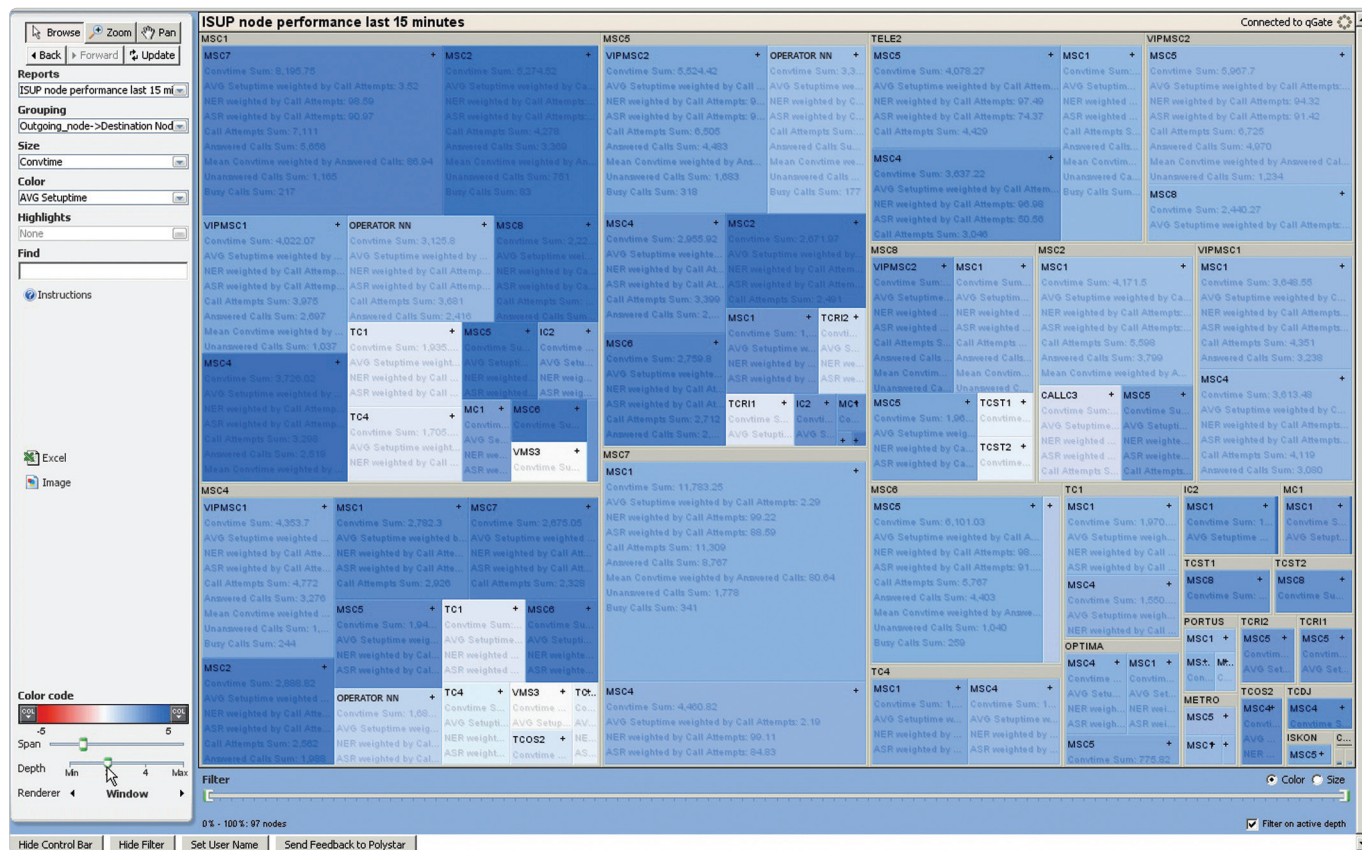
Browse Zoom Pan
Back Forward Update
Reports
ISUP node performance last 15 mi
Grouping
Outgoing_node->Destination Nod
Size
Convtime
Color
AVG Setuptime
Highlights
None
Find

Instructions

Excel
Image

Color code
-5 5
Span
Depth Min 4 Max
Renderer Window

ISUP node performance last 15 minutes
Connected to qGate

MSC1
MSC7 +
Convtime Sum: 8,198.75
AVG Setuptime weighted by Call Attempts: 3.52
NER weighted by Call Attempts: 98.59
ASR weighted by Call Attempts: 90.97
Call Attempts Sum: 7,111
Answered Calls Sum: 6,656
Mean Convtime weighted by Answered Calls: 86.94
Unanswered Calls Sum: 1,165
Busy Calls Sum: 217

MSC2 +
Convtime Sum: 6,274.62
Call Attempts Sum: 4,278
Answered Calls Sum: 3,399
Unanswered Calls Sum: 761
Busy Calls Sum: 83

VIPMSC1 +
Convtime Sum: 4,022.07
Call Attempts Sum: 3,975
Answered Calls Sum: 2,697
Unanswered Calls Sum: 1,037

OPERATOR NN +
Convtime Sum: 3,125.8
Call Attempts Sum: 3,681
Answered Calls Sum: 2,416

MSC8
TC1 +
MSC5 +
IC2 +
MSC4 +
Convtime Sum: 3,726.03
Call Attempts Sum: 3,296
Answered Calls Sum: 2,510
TC4 +
Convtime Sum: 1,705
MC1 +
MSC6 +
VMS3 +

MSC5
VIPMSC2 +
Convtime Sum: 5,524.42
Call Attempts Sum: 6,506
Answered Calls Sum: 4,483
Unanswered Calls Sum: 1,683
Busy Calls Sum: 318
OPERATOR NN +
Busy Calls Sum: 177
MSC4 +
Convtime Sum: 2,955.92
Call Attempts Sum: 3,399
MSC2 +
Convtime Sum: 2,671.97
Call Attempts Sum: 3,491
MSC6 +
Convtime Sum: 2,759.8
ASR weighted by Call At...
Call Attempts Sum: 2,712
MSC1 +
TCRI2 +
TCRI1 +
IC2 +
MC1

MSC7
MSC1 +
Convtime Sum: 11,783.25
AVG Setuptime weighted by Call Attempts: 2.29
NER weighted by Call Attempts: 99.22
ASR weighted by Call Attempts: 86.59
Call Attempts Sum: 11,309
Answered Calls Sum: 8,767
Mean Convtime weighted by Answered Calls: 80.64
Unanswered Calls Sum: 1,778
Busy Calls Sum: 341
MSC4 +
Convtime Sum: 4,460.82
AVG Setuptime weighted by Call Attempts: 2.19
NER weighted by Call Attempts: 99.11
ASR weighted by Call Attempts: 84.83

TELE2
MSC5 +
Convtime Sum: 4,078.27
NER weighted by Call Attempts: 97.49
ASR weighted by Call Attempts: 74.37
Call Attempts Sum: 4,429
MSC4 +
Convtime Sum: 3,637.22
NER weighted by Call Attempts: 96.98
ASR weighted by Call Attempts: 50.56
Call Attempts Sum: 3,046
MSC1 +

VIPMSC2
MSC5 +
Convtime Sum: 5,967.7
NER weighted by Call Attempts: 94.32
ASR weighted by Call Attempts: 91.42
Call Attempts Sum: 6,725
Answered Calls Sum: 4,970
Unanswered Calls Sum: 1,234
MSC8 +
Convtime Sum: 2,440.27

MSC8
VIPMSC2 +
MSC1 +
MSC5 +
TCST1 +
TCST2 +
MSC2
MSC1 +
Convtime Sum: 4,171.5
Call Attempts Sum: 5,598
Answered Calls Sum: 3,799
CALLC3 +
MSC5 +
VIPMSC1
MSC1 +
Convtime Sum: 3,649.55
Call Attempts Sum: 4,351
Answered Calls Sum: 3,238
MSC4 +
Convtime Sum: 3,613.48
Call Attempts Sum: 4,119
Answered Calls Sum: 3,080

MSC6
MSC5 +
Convtime Sum: 6,101.03
Call Attempts Sum: 5,767
Answered Calls Sum: 4,403
Unanswered Calls Sum: 1,040
Busy Calls Sum: 259
TC1
MSC1 +
MSC4 +
OPTIMA
MSC4 +
MSC1 +
IC2
MSC1 +
MC1
MSC1 +
TCST1
MSC8 +
TCST2
MSC8 +
PORTUS
MSC1 +
TCRI2
MSC5 +
TCRI1
MSC5 +
TC4
MSC1 +
MSC4 +
MSC5 +
Convtime Sum: 775.82
METRO
MSC5 +
TCOS2
MSC4
TCDJ
MSC4 +
ISKON
MSC5

MSC4
VIPMSC1 +
Convtime Sum: 4,353.7
Call Attempts Sum: 4,772
Answered Calls Sum: 3,276
Busy Calls Sum: 244
MSC1 +
Convtime Sum: 2,782.3
Call Attempts Sum: 2,926
MSC7 +
Convtime Sum: 2,675.05
Call Attempts Sum: 2,328
MSC5 +
TC1 +
MSC6 +
MSC2 +
Convtime Sum: 2,888.82
Call Attempts Sum: 2,562
OPERATOR NN +
TC4 +
VMS3 +
TCOS2 +

Filter
Color Size
0% - 100%: 97 nodes
Filter on active depth

Hide Control Bar | Hide Filter | Set User Name | Send Feedback to Polystar